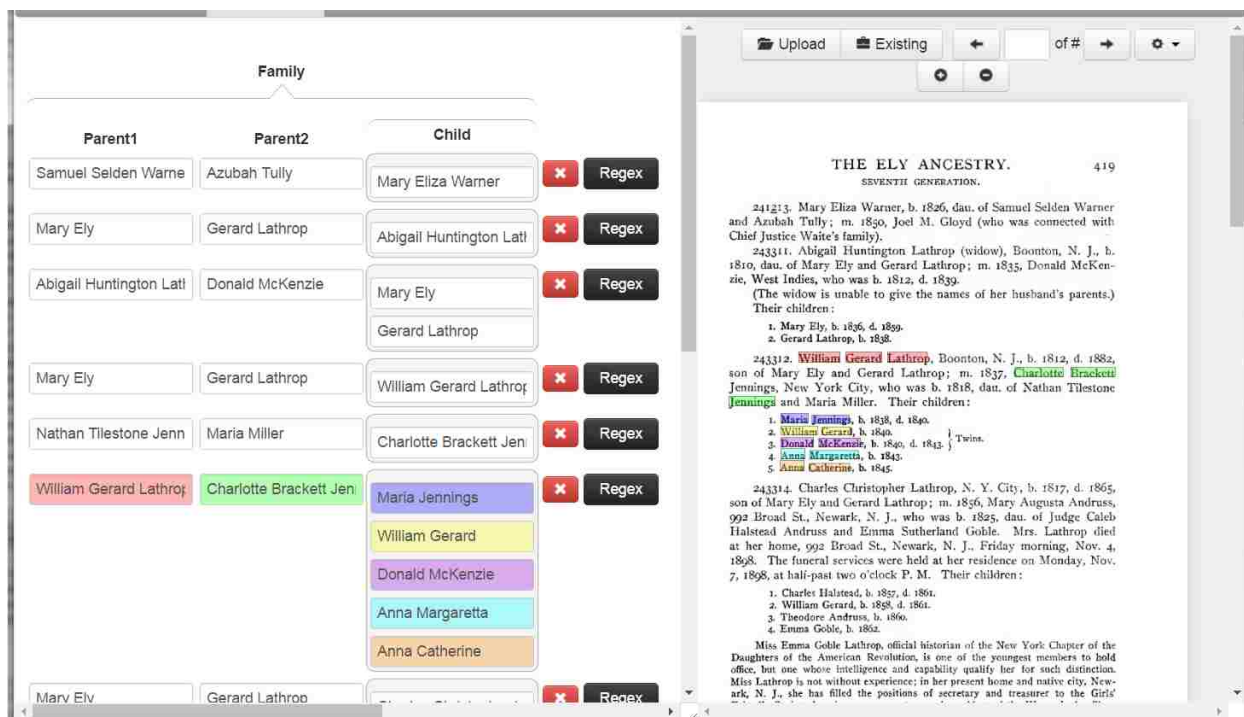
Family

| Parent1 | Parent2 | Child |
|---|---|---|
| Samuel Selden Warne | Azubah Tully | Mary Eliza Warner |
| Mary Ely | Gerard Lathrop | Abigail Huntington Latl |
| Abigail Huntington Latl | Donald McKenzie | Mary Ely<br>Gerard Lathrop |
| Mary Ely | Gerard Lathrop | William Gerard Lathrop |
| Nathan Tilestone Jenn | Maria Miller | Charlotte Brackett Jen |
| William Gerard Lathrop | Charlotte Brackett Jen | Maria Jennings<br>William Gerard<br>Donald McKenzie<br>Anna Margaretta<br>Anna Catherine |
| Mary Ely | Gerard Lathrop | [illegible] |

Regex
Regex
Regex
Regex
Regex
Regex
Regex

Upload Existing of # 

THE ELY ANCESTRY. 419
SEVENTH GENERATION.

241213. Mary Eliza Warner, b. 1826, dau. of Samuel Selden Warner and Azubah Tully; m. 1850, Joel M. Gloyd (who was connected with Chief Justice Waite's family).

243311. Abigail Huntington Lathrop (widow), Boonton, N. J., b. 1810, dau. of Mary Ely and Gerard Lathrop; m. 1835, Donald McKenzie, West Indies, who was b. 1812, d. 1839.

(The widow is unable to give the names of her husband's parents.) Their children:

1. Mary Ely, b. 1836, d. 1859.
2. Gerard Lathrop, b. 1838.

243312. William Gerard Lathrop, Boonton, N. J., b. 1812, d. 1882, son of Mary Ely and Gerard Lathrop; m. 1837, Charlotte Brackett Jennings, New York City, who was b. 1818, dau. of Nathan Tilestone Jennings and Maria Miller. Their children:

1. Maria Jennings, b. 1838, d. 1840.
2. William Gerard, b. 1840.
3. Donald McKenzie, b. 1840, d. 1843. } Twins.
4. Anna Margaretta, b. 1843.
5. Anna Catherine, b. 1845.

243314. Charles Christopher Lathrop, N. Y. City, b. 1817, d. 1865, son of Mary Ely and Gerard Lathrop; m. 1856, Mary Augusta Andruss, 992 Broad St., Newark, N. J., who was b. 1825, dau. of Judge Caleb Halstead Andruss and Emma Sutherland Goble. Mrs. Lathrop died at her home, 992 Broad St., Newark, N. J., Friday morning, Nov. 4, 1898. The funeral services were held at her residence on Monday, Nov. 7, 1898, at half-past two o'clock P. M. Their children:

1. Charles Halstead, b. 1857, d. 1861.
2. William Gerard, b. 1858, d. 1861.
3. Theodore Andruss, b. 1860.
4. Emma Goble, b. 1862.

Miss Emma Goble Lathrop, official historian of the New York Chapter of the Daughters of the American Revolution, is one of the youngest members to hold office, but one whose intelligence and capability qualify her for such distinction. Miss Lathrop is not without experience; in her present home and native city, Newark, N. J., she has filled the positions of secretary and treasurer to the Girls' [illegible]